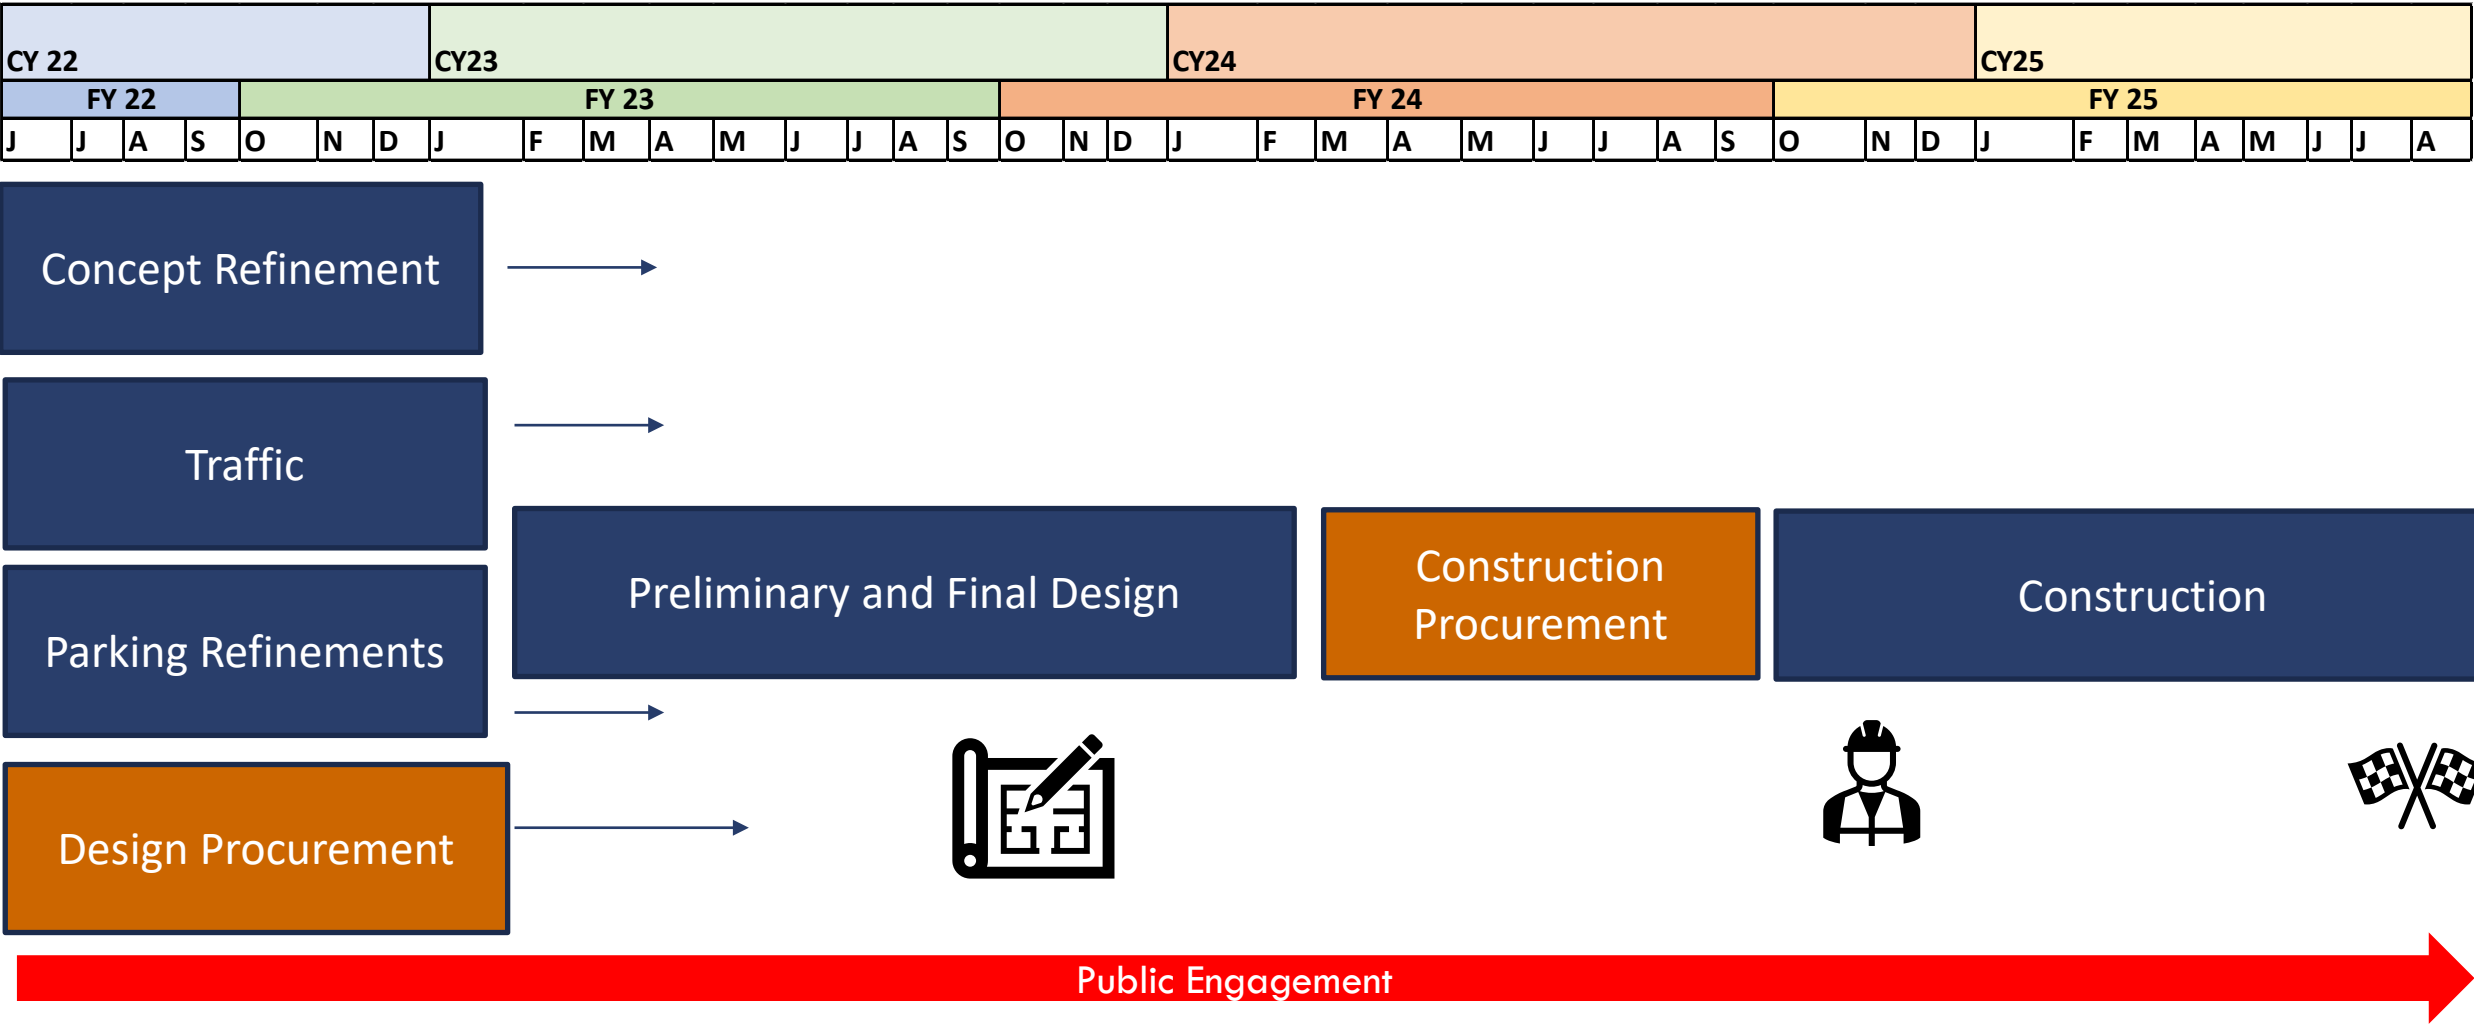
| CY 22 | CY23 | CY24 | CY25 |
|---|---|---|---|

| FY 22 | FY 23 | FY 24 | FY 25 |
|---|---|---|---|

| J | J | A | S | O | N | D | J | F | M | A | M | J | J | A | S | O | N | D | J | F | M | A | M | J | J | A | S | O | N | D | J | F | M | A | M | J | J | A |
|---|---|---|---|---|---|---|---|---|---|---|---|---|---|---|---|---|---|---|---|---|---|---|---|---|---|---|---|---|---|---|---|---|---|---|---|---|---|---|

Concept Refinement

Traffic

Parking Refinements

Design Procurement

Preliminary and Final Design

Construction Procurement

Construction

Public Engagement